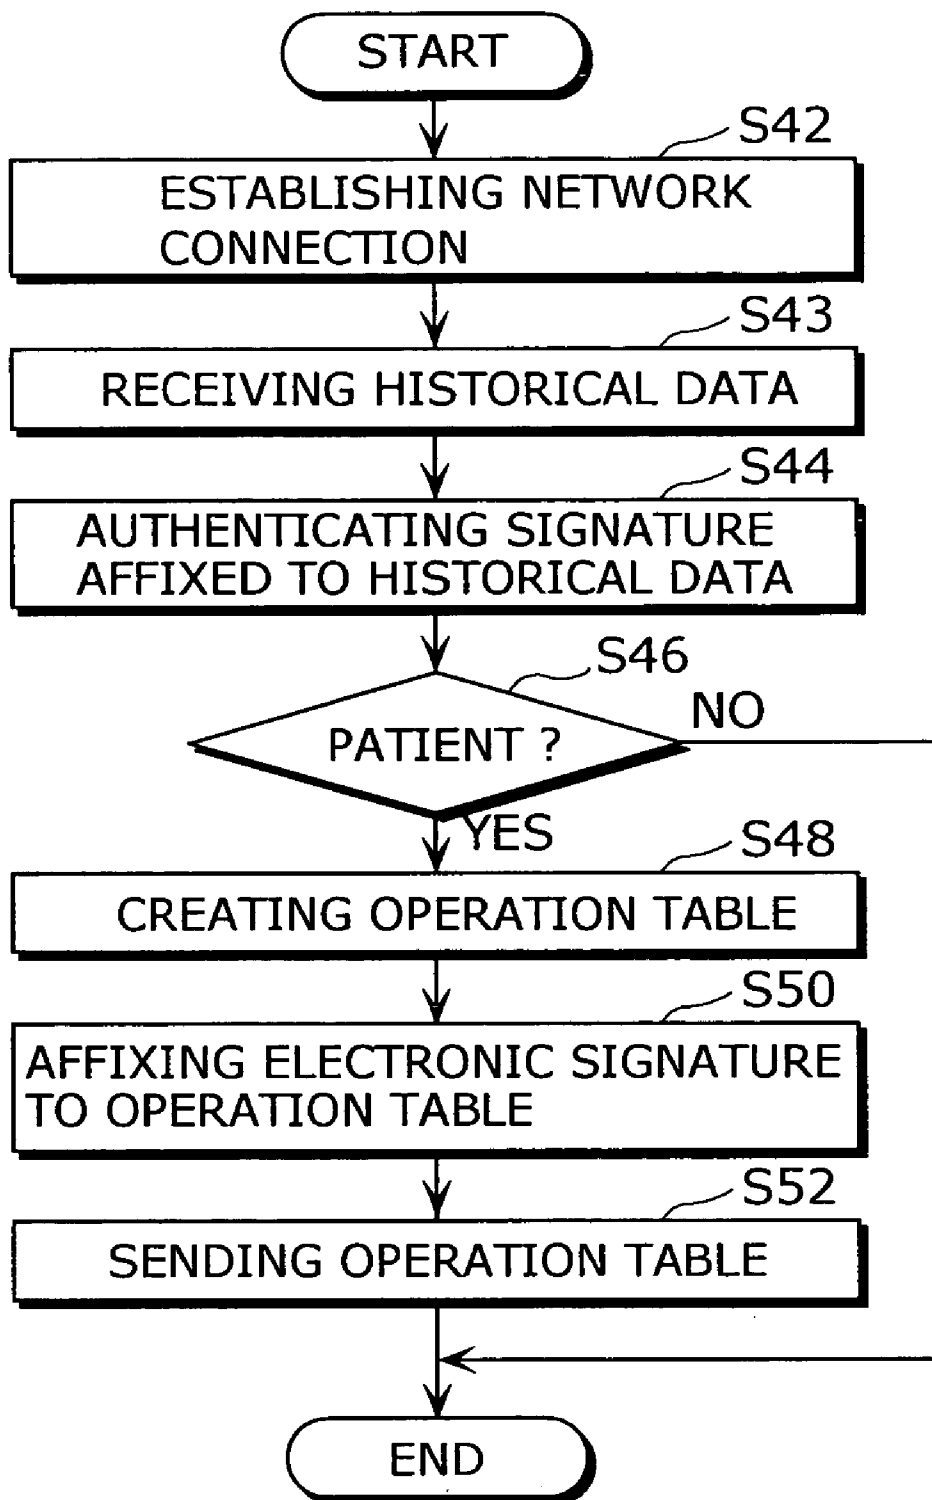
START

S42

ESTABLISHING NETWORK CONNECTION

S43

RECEIVING HISTORICAL DATA

S44

AUTHENTICATING SIGNATURE AFFIXED TO HISTORICAL DATA

S46

PATIENT ?

NO

YES

S48

CREATING OPERATION TABLE

S50

AFFIXING ELECTRONIC SIGNATURE TO OPERATION TABLE

S52

SENDING OPERATION TABLE

END